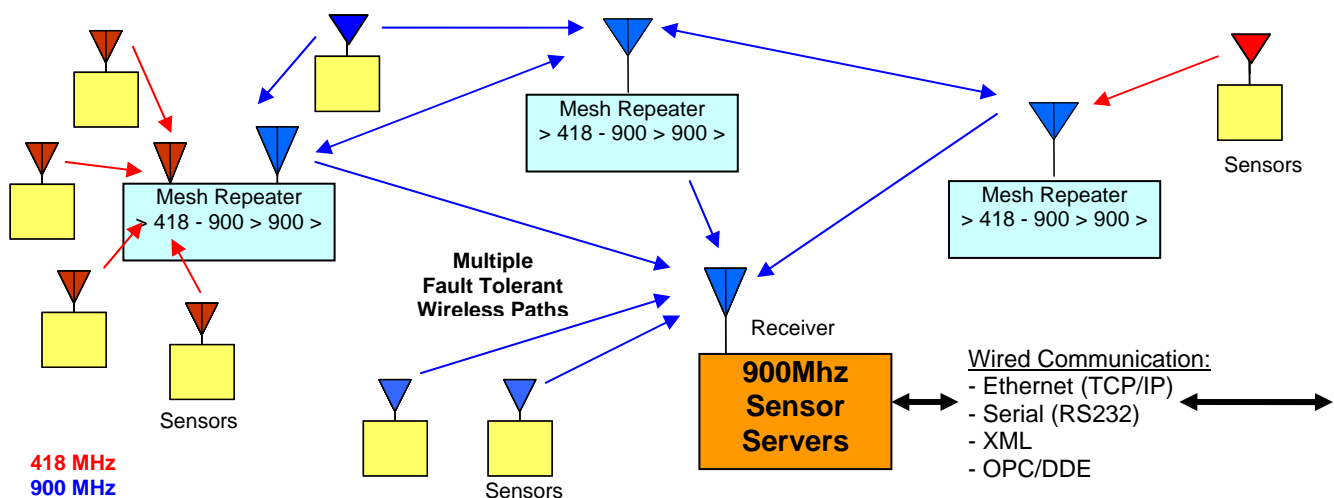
Mesh Repeater
> 418 - 900 > 900 >

Mesh Repeater
> 418 - 900 > 900 >

Sensors

Mesh Repeater
> 418 - 900 > 900 >

Multiple
Fault Tolerant
Wireless Paths

Receiver

900Mhz
Sensor
Servers

Wired Communication:
- Ethernet (TCP/IP)
- Serial (RS232)
- XML
- OPC/DDE

Sensors

Sensors

418 MHz
900 MHz